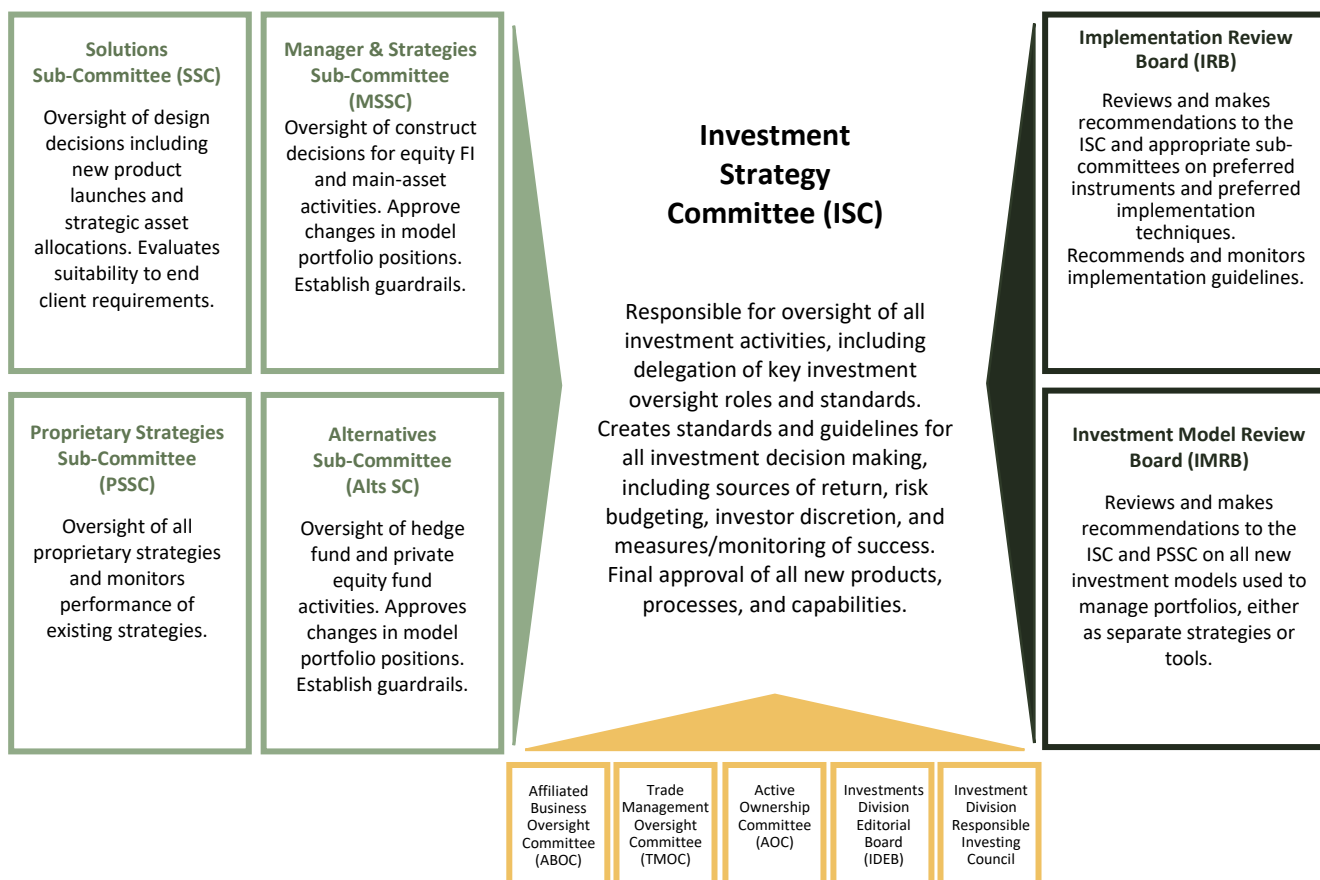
Solutions Sub-Committee (SSC)

Oversight of design decisions including new product launches and strategic asset allocations. Evaluates suitability to end client requirements.

Manager & Strategies Sub-Committee (MSSC)

Oversight of construct decisions for equity FI and main-asset activities. Approve changes in model portfolio positions. Establish guardrails.

Proprietary Strategies Sub-Committee (PSSC)

Oversight of all proprietary strategies and monitors performance of existing strategies.

Alternatives Sub-Committee (Alts SC)

Oversight of hedge fund and private equity fund activities. Approves changes in model portfolio positions. Establish guardrails.

Investment Strategy Committee (ISC)

Responsible for oversight of all investment activities, including delegation of key investment oversight roles and standards. Creates standards and guidelines for all investment decision making, including sources of return, risk budgeting, investor discretion, and measures/monitoring of success. Final approval of all new products, processes, and capabilities.

Implementation Review Board (IRB)

Reviews and makes recommendations to the ISC and appropriate sub-committees on preferred instruments and preferred implementation techniques. Recommends and monitors implementation guidelines.

Investment Model Review Board (IMRB)

Reviews and makes recommendations to the ISC and PSSC on all new investment models used to manage portfolios, either as separate strategies or tools.

Affiliated Business Oversight Committee (ABOC)

Trade Management Oversight Committee (TMOC)

Active Ownership Committee (AOC)

Investments Division Editorial Board (IDEB)

Investment Division Responsible Investing Council